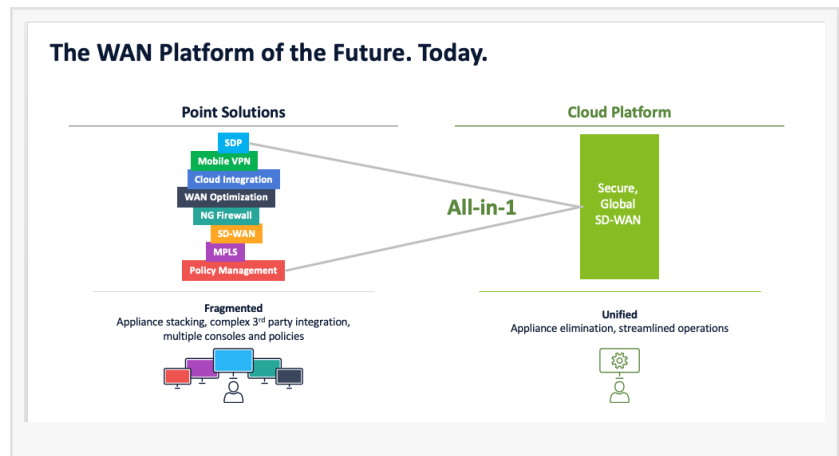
The WAN Platform of the Future. Today.

Point Solutions

SDP
Mobile VPN
Cloud Integration
WAN Optimization
NG Firewall
SD-WAN
MPLS
Policy Management

All-in-1

Cloud Platform

Secure, Global SD-WAN

Fragmented
Appliance stacking, complex 3$^{rd}$ party integration, multiple consoles and policies

Unified
Appliance elimination, streamlined operations